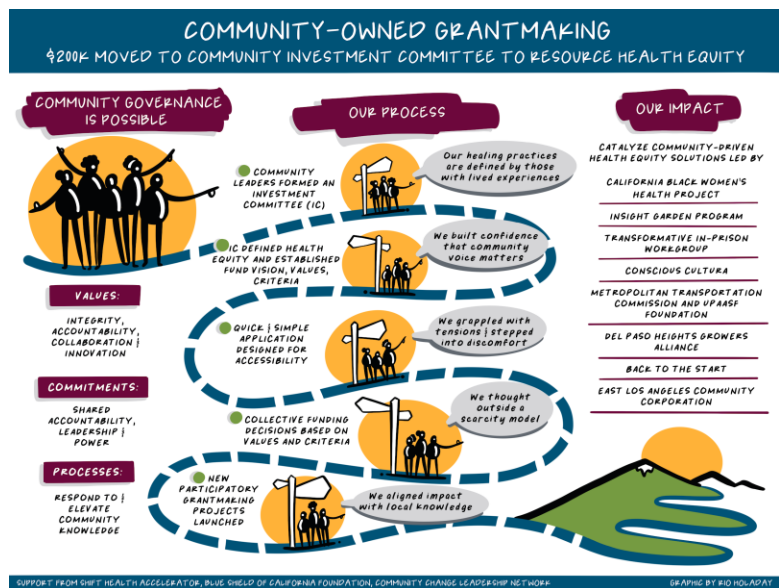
COMMUNITY-OWNED GRANTMAKING
$200K MOVED TO COMMUNITY INVESTMENT COMMITTEE TO RESOURCE HEALTH EQUITY

COMMUNITY GOVERNANCE IS POSSIBLE

VALUES:
INTEGRITY, ACCOUNTABILITY, COLLABORATION & INNOVATION

COMMITMENTS:
SHARED ACCOUNTABILITY, LEADERSHIP & POWER

PROCESSES:
RESPOND TO & ELEVATE COMMUNITY KNOWLEDGE

OUR PROCESS

COMMUNITY LEADERS FORMED AN INVESTMENT COMMITTEE (IC)

Our healing practices are defined by those with lived experiences

IC DEFINED HEALTH EQUITY AND ESTABLISHED FUND VISION, VALUES, CRITERIA

We built confidence that community voice matters

QUICK & SIMPLE APPLICATION DESIGNED FOR ACCESSIBILITY

We grappled with tensions & stepped into discomfort

COLLECTIVE FUNDING DECISIONS BASED ON VALUES AND CRITERIA

We thought outside a scarcity model

NEW PARTICIPATORY GRANTMAKING PROJECTS LAUNCHED

We aligned impact with local knowledge

OUR IMPACT

CATALYZE COMMUNITY-DRIVEN HEALTH EQUITY SOLUTIONS LED BY

CALIFORNIA BLACK WOMEN'S HEALTH PROJECT

INSIGHT GARDEN PROGRAM

TRANSFORMATIVE IN-PRISON WORKGROUP

CONSCIOUS CULTURA

METROPOLITAN TRANSPORTATION COMMISSION AND UPAASF FOUNDATION

DEL PASO HEIGHTS GROWERS ALLIANCE

BACK TO THE START

EAST LOS ANGELES COMMUNITY CORPORATION

SUPPORT FROM SHIFT HEALTH ACCELERATOR, BLUE SHIELD OF CALIFORNIA FOUNDATION, COMMUNITY CHANGE LEADERSHIP NETWORK

GRAPHIC BY KID HOLADAY